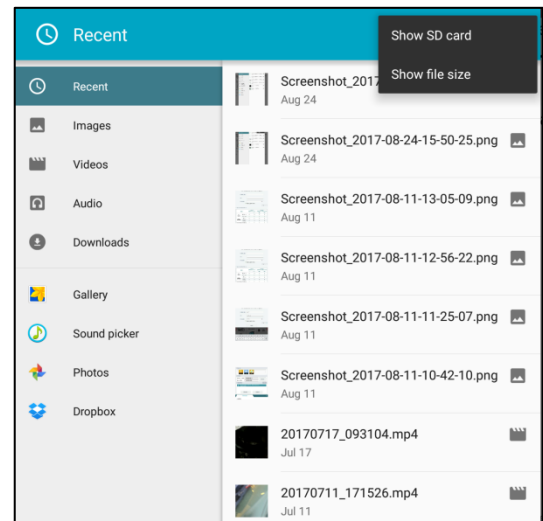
Recent

Show SD card

Show file size

Recent

Images

Videos

Audio

Downloads

Gallery

Sound picker

Photos

Dropbox

Screenshot_2017
Aug 24

Screenshot_2017-08-24-15-50-25.png
Aug 24

Screenshot_2017-08-11-13-05-09.png
Aug 11

Screenshot_2017-08-11-12-56-22.png
Aug 11

Screenshot_2017-08-11-11-25-07.png
Aug 11

Screenshot_2017-08-11-10-42-10.png
Aug 11

20170717_093104.mp4
Jul 17

20170711_171526.mp4
Jul 11